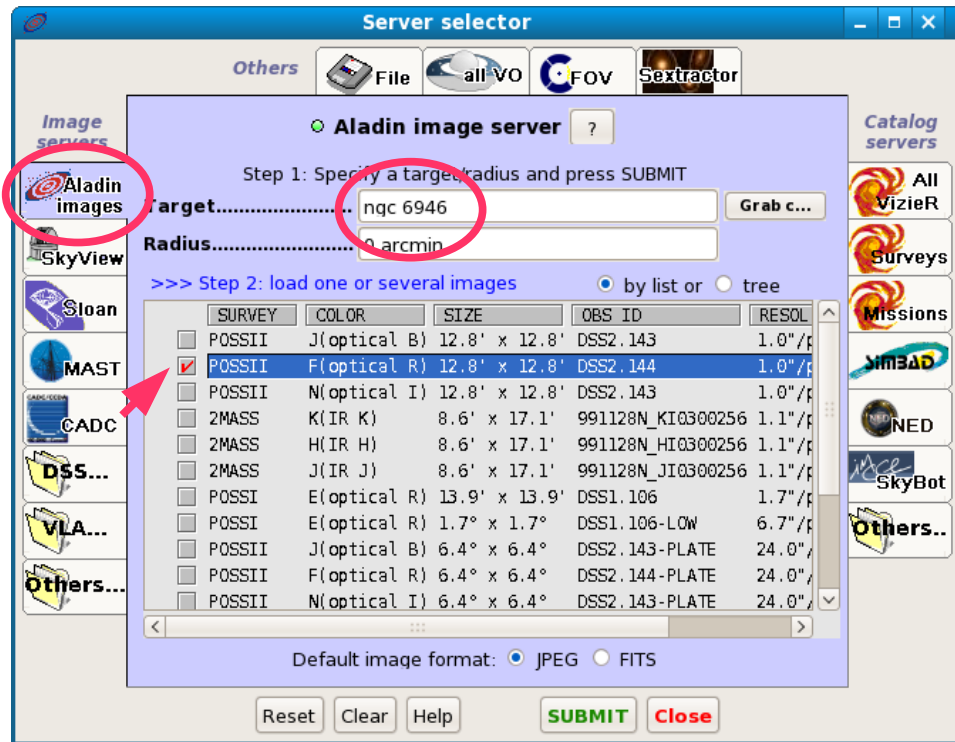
Server selector

Others
File
all VO
FOV
Sextractor

Image servers
Aladin images
SkyView
Sloan
MAST
CADC
DSS...
VLA...
Others...

Aladin image server ?

Step 1: Specify a target/radius and press SUBMIT
Target.................... ngc 6946 Grab c...
Radius.................... 0 arcmin

>>> Step 2: load one or several images ● by list or ○ tree

| | SURVEY | COLOR | SIZE | OBS ID | RESOL |
|---|---|---|---|---|---|
| | POSSII | J(optical B) | 12.8' x 12.8' | DSS2.143 | 1.0"/p |
| ✔ | POSSII | F(optical R) | 12.8' x 12.8' | DSS2.144 | 1.0"/p |
| | POSSII | N(optical I) | 12.8' x 12.8' | DSS2.143 | 1.0"/p |
| | 2MASS | K(IR K) | 8.6' x 17.1' | 991128N_KI0300256 | 1.1"/p |
| | 2MASS | H(IR H) | 8.6' x 17.1' | 991128N_HI0300256 | 1.1"/p |
| | 2MASS | J(IR J) | 8.6' x 17.1' | 991128N_JI0300256 | 1.1"/p |
| | POSSI | E(optical R) | 13.9' x 13.9' | DSS1.106 | 1.7"/p |
| | POSSI | E(optical R) | 1.7° x 1.7° | DSS1.106-LOW | 6.7"/p |
| | POSSII | J(optical B) | 6.4° x 6.4° | DSS2.143-PLATE | 24.0"/ |
| | POSSII | F(optical R) | 6.4° x 6.4° | DSS2.144-PLATE | 24.0"/ |
| | POSSII | N(optical I) | 6.4° x 6.4° | DSS2.143-PLATE | 24.0"/ |

Default image format: ● JPEG ○ FITS

Catalog servers
All VizieR
Surveys
Missions
SIMBAD
NED
SkyBot
Others..

Reset Clear Help SUBMIT Close